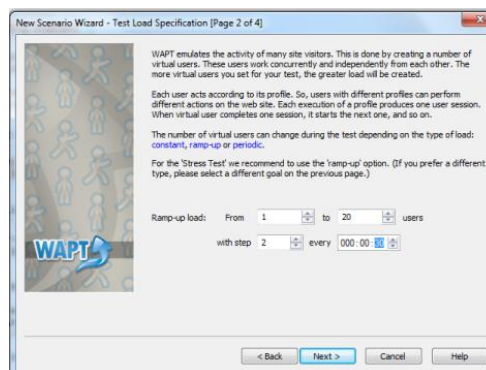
New Scenario Wizard - Test Load Specification [Page 2 of 4]

WAPT emulates the activity of many site visitors. This is done by creating a number of virtual users. These users work concurrently and independently from each other. The more virtual users you set for your test, the greater load will be created.

Each user acts according to its profile. So, users with different profiles can perform different actions on the web site. Each execution of a profile produces one user session. When virtual user completes one session, it starts the next one, and so on.

The number of virtual users can change during the test depending on the type of load: constant, ramp-up or periodic.

For the 'Stress Test' we recommend to use the 'ramp-up' option. (If you prefer a different type, please select a different goal on the previous page.)

WAPT

Ramp-up load: From 1 to 20 users

with step 2 every 000:00:30

< Back Next > Cancel Help